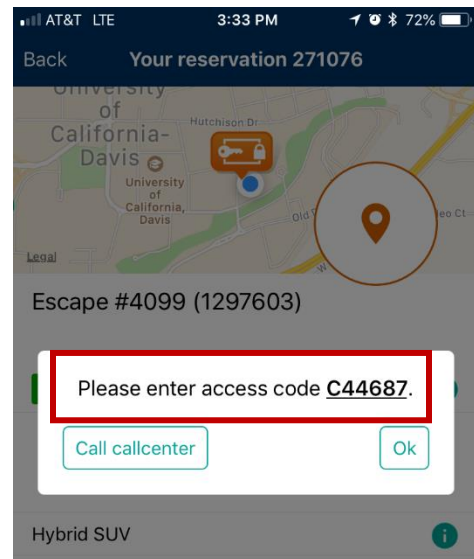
AT&T LTE 3:33 PM 72%
Back Your reservation 271076
University of California-Davis
Hutchison Dr
University of California, Davis
Old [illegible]
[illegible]eo Ct
W
Legal
Escape #4099 (1297603)
Please enter access code C44687.
Call callcenter
Ok
Hybrid SUV